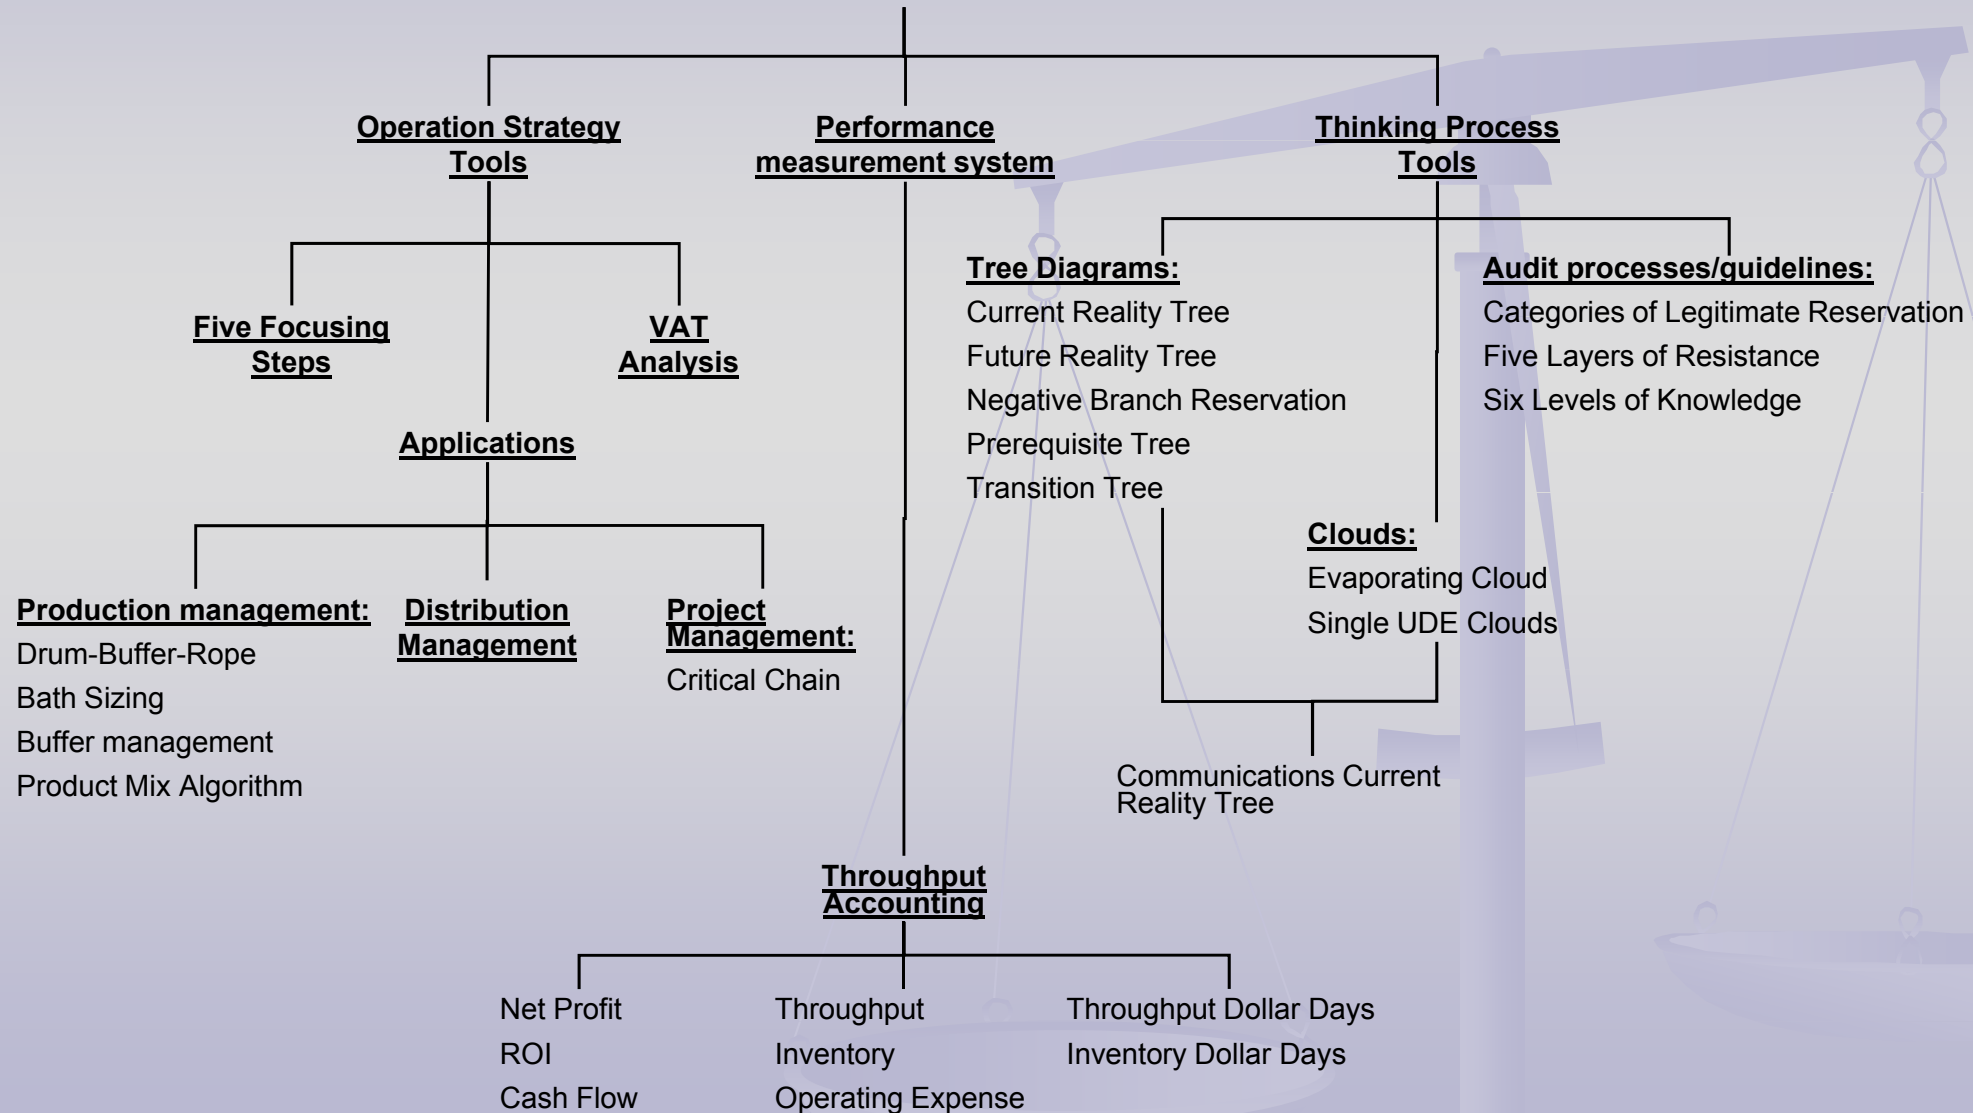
Operation Strategy Tools

Performance measurement system

Thinking Process Tools

Five Focusing Steps

VAT Analysis

Applications

Production management:
Drum-Buffer-Rope
Bath Sizing
Buffer management
Product Mix Algorithm

Distribution Management

Project Management:
Critical Chain

Tree Diagrams:
Current Reality Tree
Future Reality Tree
Negative Branch Reservation
Prerequisite Tree
Transition Tree

Audit processes/guidelines:
Categories of Legitimate Reservation
Five Layers of Resistance
Six Levels of Knowledge

Clouds:
Evaporating Cloud
Single UDE Clouds

Communications Current Reality Tree

Throughput Accounting

Net Profit
ROI
Cash Flow

Throughput
Inventory
Operating Expense

Throughput Dollar Days
Inventory Dollar Days